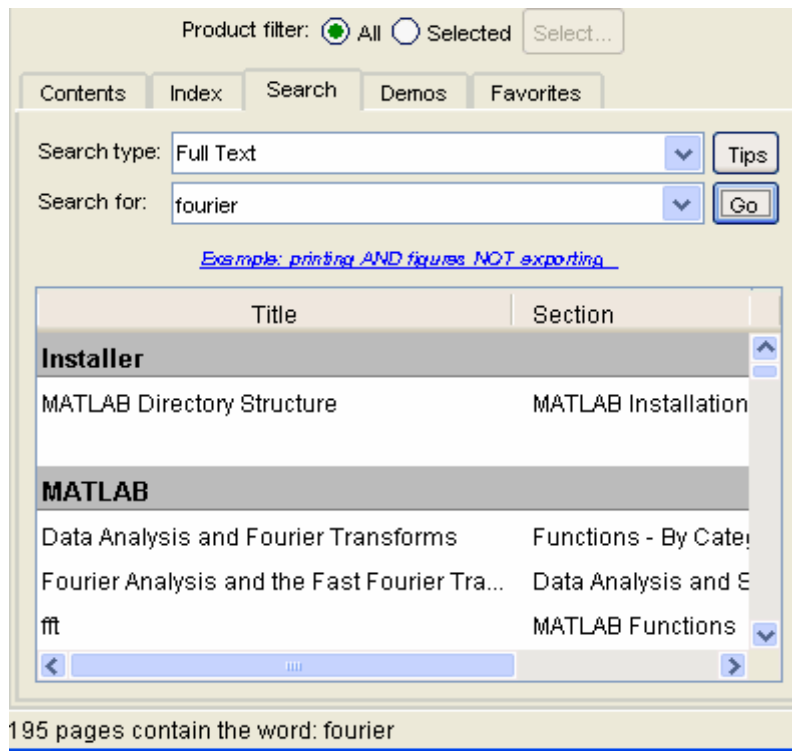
Product filter: All Selected Select...

Contents | Index | Search | Demos | Favorites

Search type: Full Text Tips

Search for: fourier Go

Example: printing AND figures NOT exporting

| Title | Section |
|---|---|
| **Installer** | |
| MATLAB Directory Structure | MATLAB Installation |
| **MATLAB** | |
| Data Analysis and Fourier Transforms | Functions - By Categ |
| Fourier Analysis and the Fast Fourier Tra... | Data Analysis and S |
| fft | MATLAB Functions |

195 pages contain the word: fourier